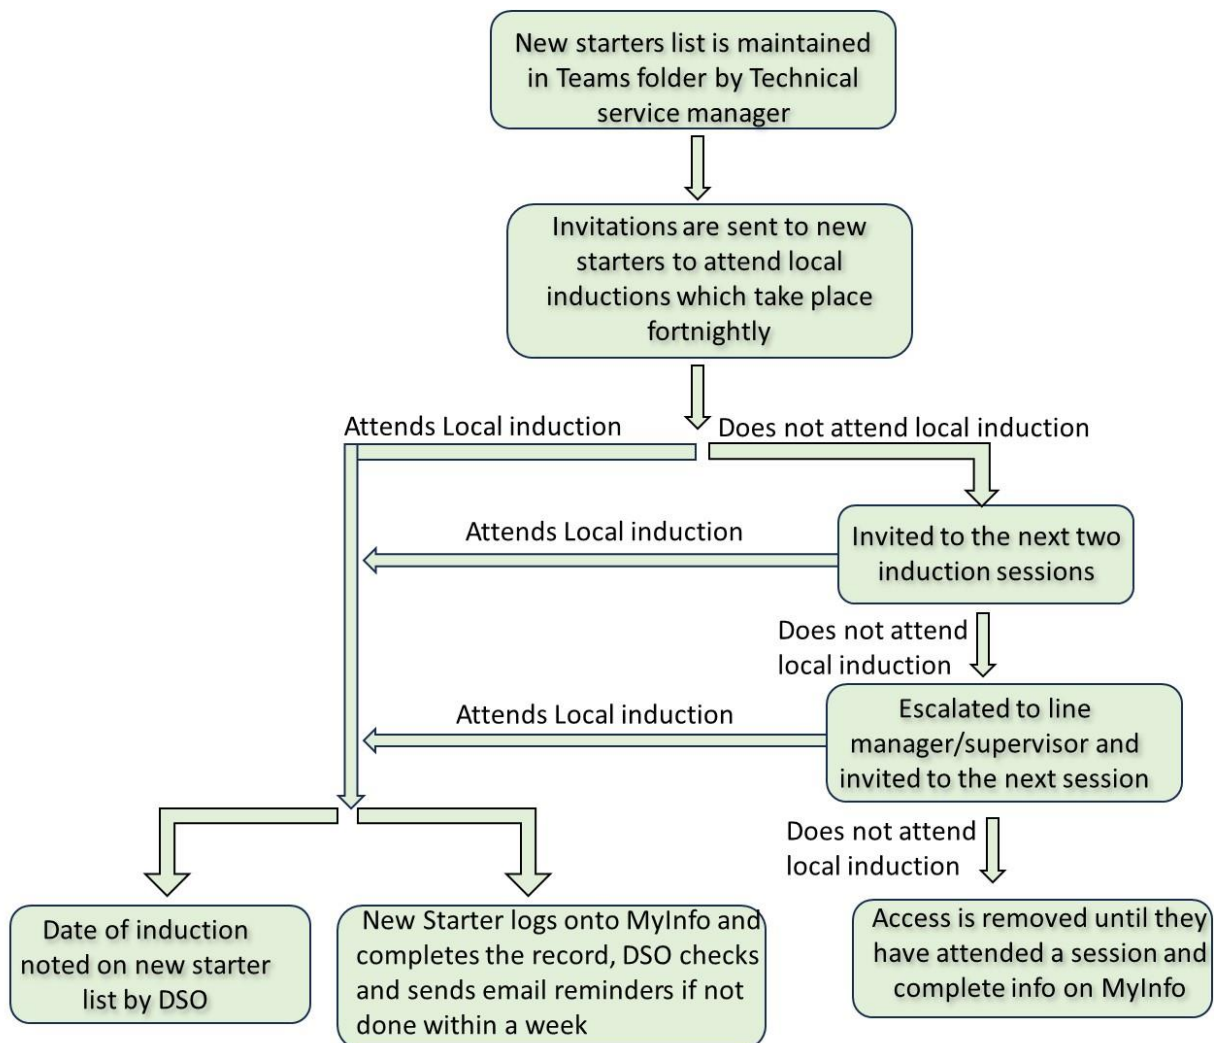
New starters list is maintained in Teams folder by Technical service manager

Invitations are sent to new starters to attend local inductions which take place fortnightly

Attends Local induction

Does not attend local induction

Attends Local induction

Invited to the next two induction sessions

Does not attend local induction

Attends Local induction

Escalated to line manager/supervisor and invited to the next session

Does not attend local induction

Date of induction noted on new starter list by DSO

New Starter logs onto MyInfo and completes the record, DSO checks and sends email reminders if not done within a week

Access is removed until they have attended a session and complete info on MyInfo